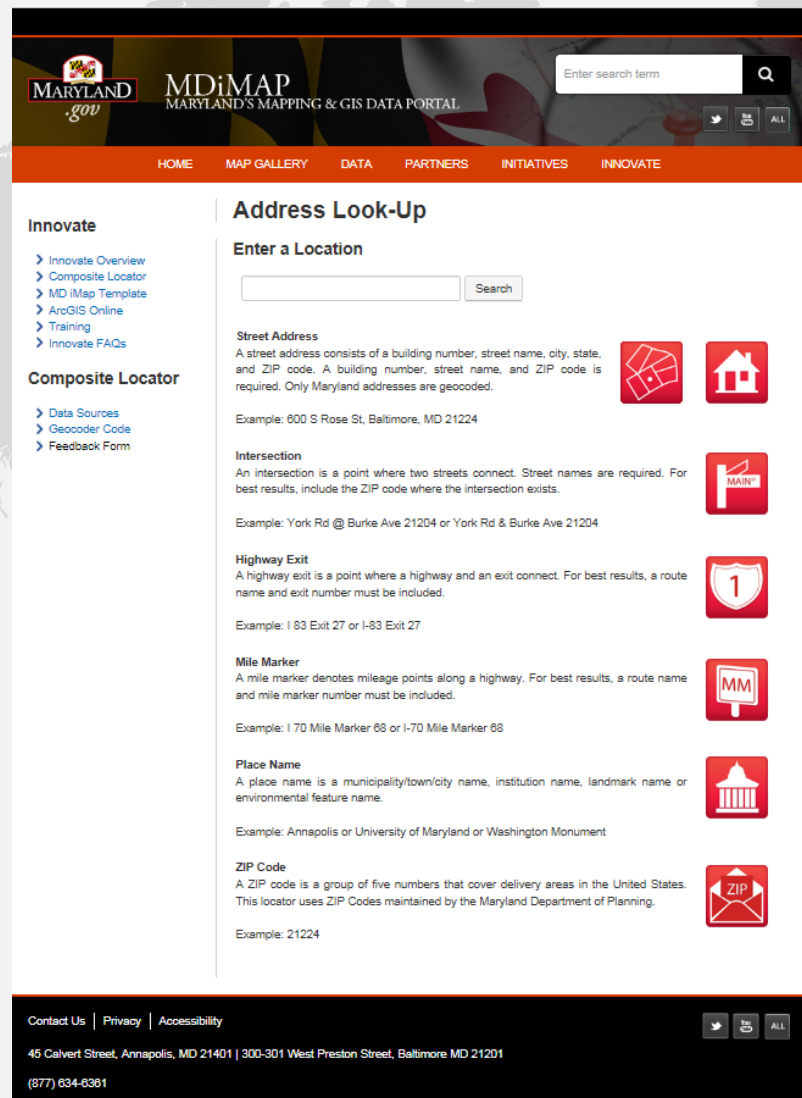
MARYLAND .gov

MDiMAP
MARYLAND'S MAPPING & GIS DATA PORTAL

Enter search term

ALL

HOME MAP GALLERY DATA PARTNERS INITIATIVES INNOVATE

Innovate

Innovate Overview
Composite Locator
MD iMap Template
ArcGIS Online
Training
Innovate FAQs

Composite Locator

Data Sources
Geocoder Code
Feedback Form

Address Look-Up

Enter a Location

Search

Street Address
A street address consists of a building number, street name, city, state, and ZIP code. A building number, street name, and ZIP code is required. Only Maryland addresses are geocoded.

Example: 600 S Rose St, Baltimore, MD 21224

Intersection
An intersection is a point where two streets connect. Street names are required. For best results, include the ZIP code where the intersection exists.

MAIN

Example: York Rd @ Burke Ave 21204 or York Rd & Burke Ave 21204

Highway Exit
A highway exit is a point where a highway and an exit connect. For best results, a route name and exit number must be included.

1

Example: I 83 Exit 27 or I-83 Exit 27

Mile Marker
A mile marker denotes mileage points along a highway. For best results, a route name and mile marker number must be included.

MM

Example: I 70 Mile Marker 68 or I-70 Mile Marker 68

Place Name
A place name is a municipality/town/city name, institution name, landmark name or environmental feature name.

Example: Annapolis or University of Maryland or Washington Monument

ZIP Code
A ZIP code is a group of five numbers that cover delivery areas in the United States. This locator uses ZIP Codes maintained by the Maryland Department of Planning.

ZIP

Example: 21224

Contact Us | Privacy | Accessibility

ALL

45 Calvert Street, Annapolis, MD 21401 | 300-301 West Preston Street, Baltimore MD 21201

(877) 634-6361